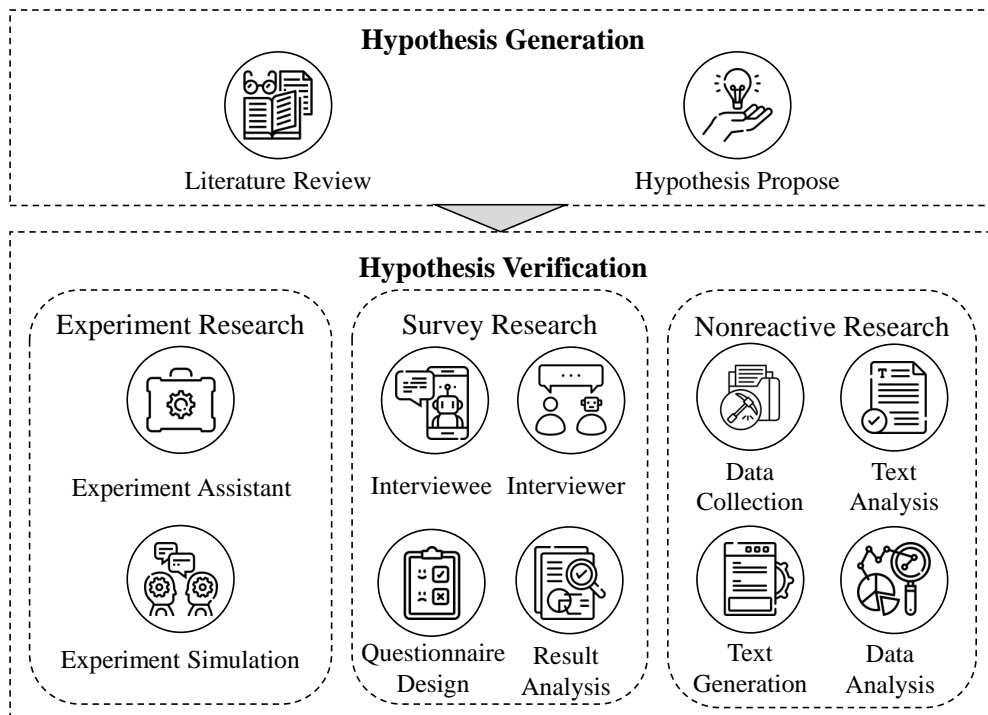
Hypothesis Generation

Literature Review

Hypothesis Propose

Hypothesis Verification

Experiment Research

Experiment Assistant

Experiment Simulation

Survey Research

Interviewee

Interviewer

Questionnaire Design

Result Analysis

Nonreactive Research

Data Collection

Text Analysis

Text Generation

Data Analysis